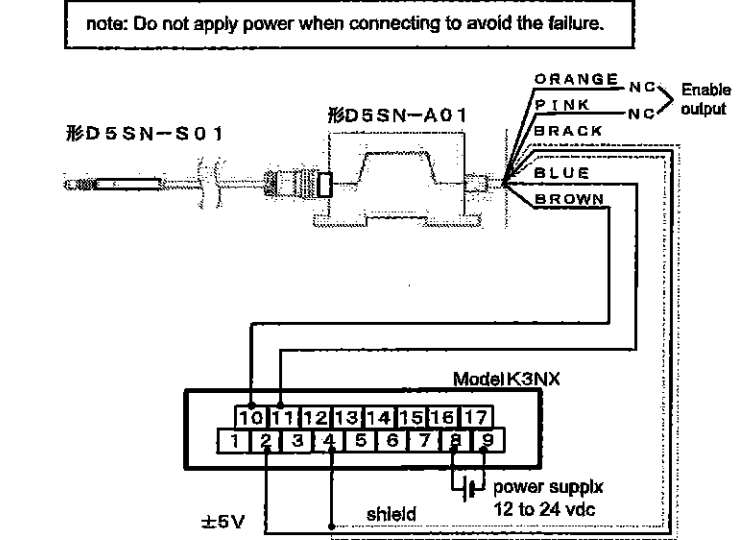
note: Do not apply power when connecting to avoid the failure.

形D5SN−S01

形D5SN−A01

ORANGE NC

PINK NC

Enable output

BRACK

BLUE

BROWN

Model K3NX

10 11 12 13 14 15 16 17

1 2 3 4 5 6 7 8 9

power supplix 12 to 24 vdc

±5V

shield